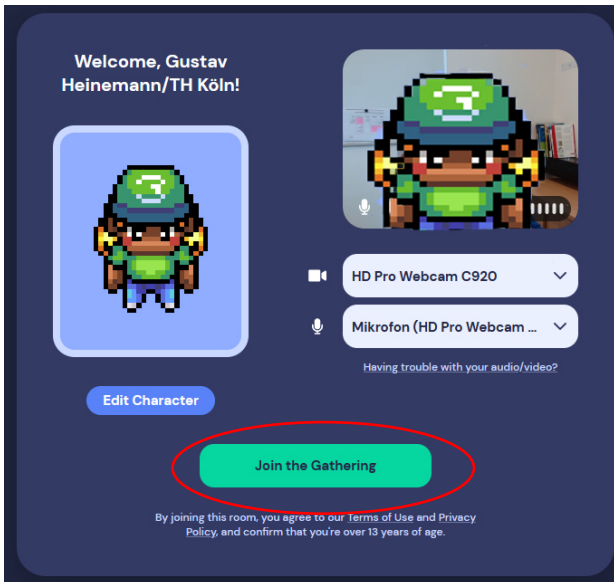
Welcome, Gustav Heinemann/TH Köln!

Edit Character

HD Pro Webcam C920

Mikrofon (HD Pro Webcam ...

Having trouble with your audio/video?

Join the Gathering

By joining this room, you agree to our Terms of Use and Privacy Policy, and confirm that you're over 13 years of age.